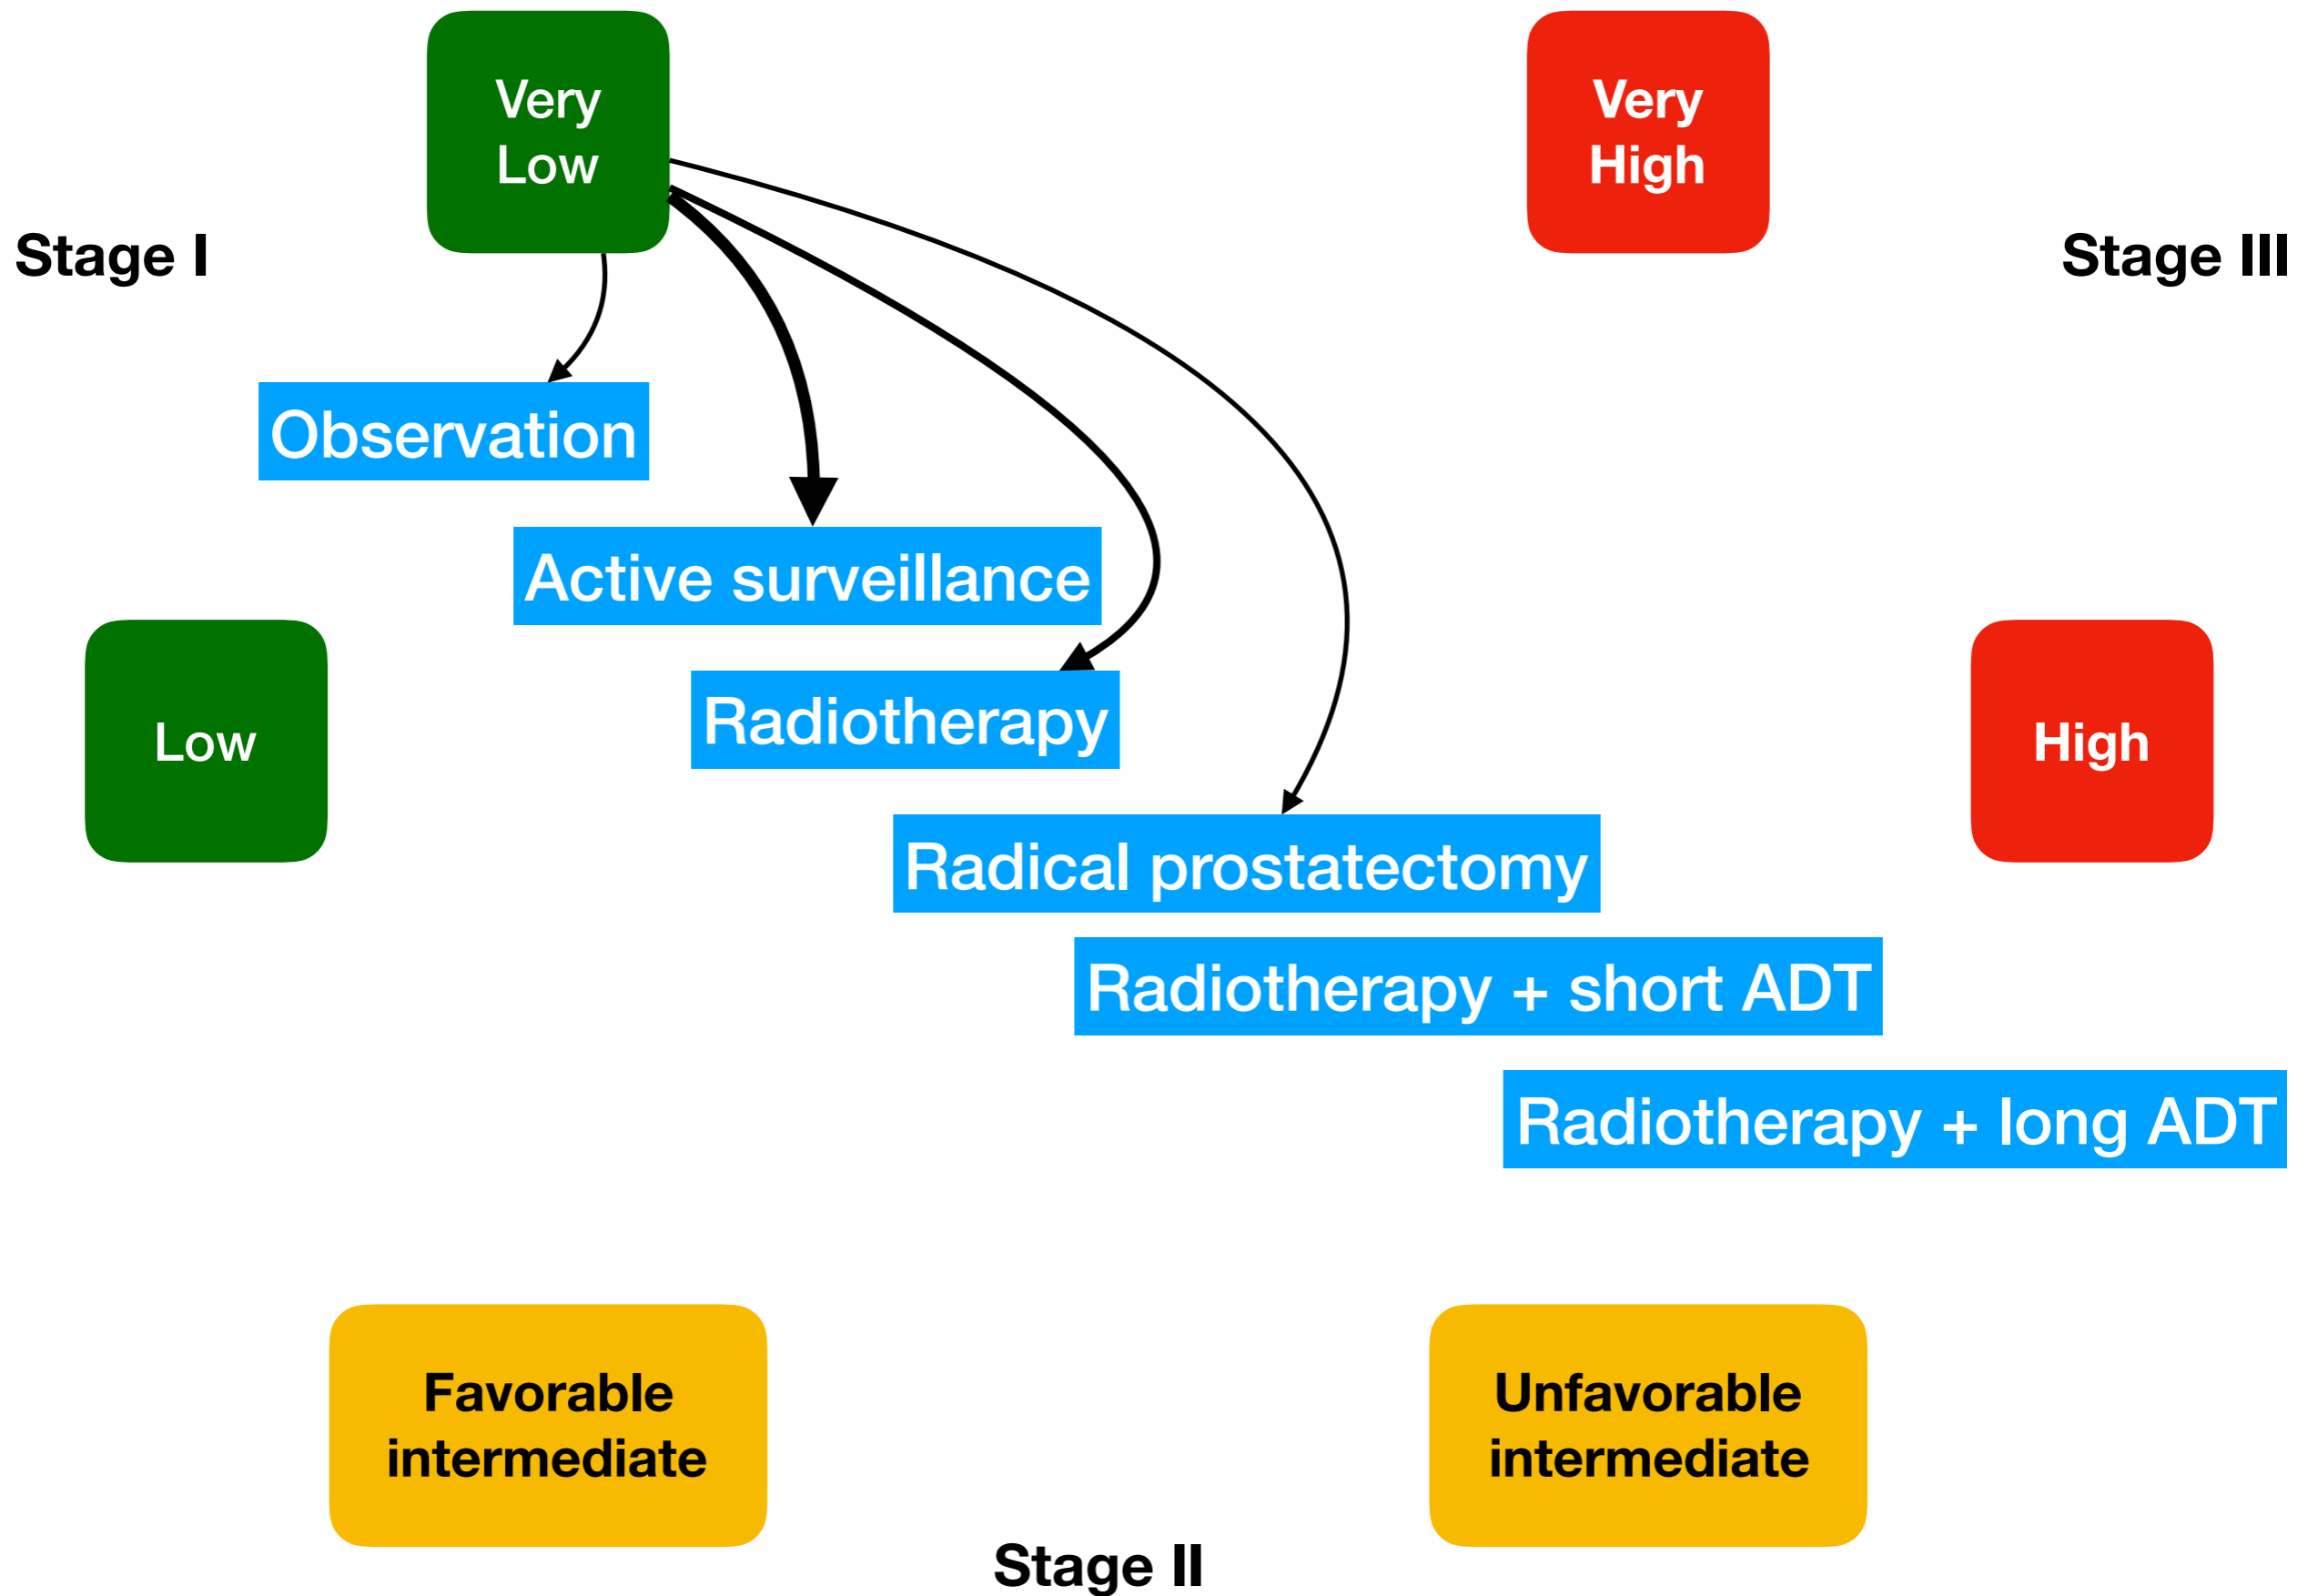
Very Low

Very High

Stage I

Stage III

Observation

Active surveillance

Low

Radiotherapy

High

Radical prostatectomy

Radiotherapy + short ADT

Radiotherapy + long ADT

Favorable intermediate

Unfavorable intermediate

Stage II